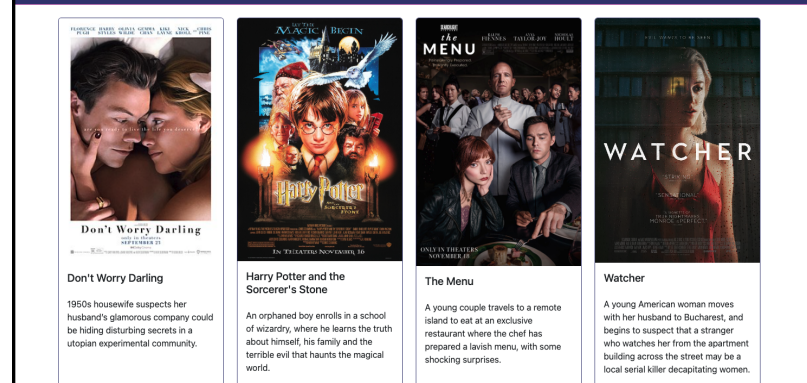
FLORENCE PUGH HARRY STYLES OLIVIA WILDE GEMMA CHAN KIKI LAYNE NICK KROLL CHRIS PINE

Don't Worry Darling

SEPTEMBER 23

Don't Worry Darling

1950s housewife suspects her husband's glamorous company could be hiding disturbing secrets in a utopian experimental community.

LET THE MAGIC BEGIN

Harry Potter

AND THE SORCERER'S STONE

IN THEATERS NOVEMBER 16

Harry Potter and the Sorcerer's Stone

An orphaned boy enrolls in a school of wizardry, where he learns the truth about himself, his family and the terrible evil that haunts the magical world.

the MENU

RALPH FIENNES ANYA TAYLOR-JOY NICHOLAS HOULT

ONLY IN THEATERS NOVEMBER 18

The Menu

A young couple travels to a remote island to eat at an exclusive restaurant where the chef has prepared a lavish menu, with some shocking surprises.

WATCHER

Watcher

A young American woman moves with her husband to Bucharest, and begins to suspect that a stranger who watches her from the apartment building across the street may be a local serial killer decapitating women.